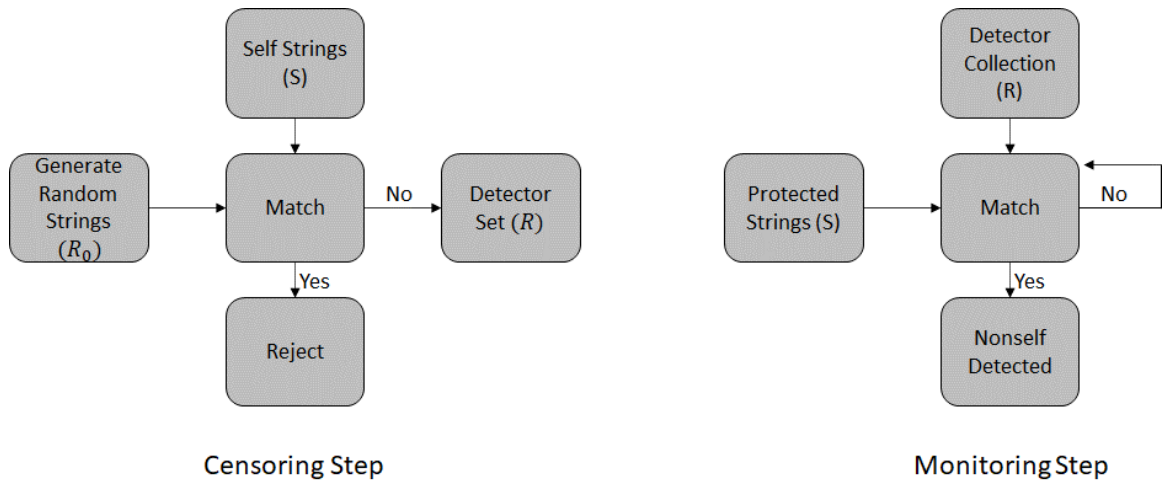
Self Strings (S)

Generate Random Strings ($R_0$)

Match

No

Detector Set ($R$)

Yes

Reject

Censoring Step

Detector Collection (R)

Protected Strings (S)

Match

No

Yes

Nonself Detected

Monitoring Step